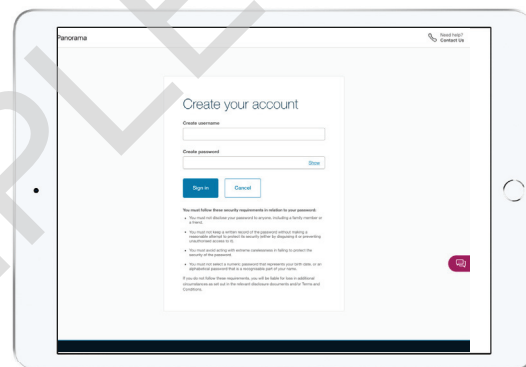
Panorama

Need help?
Contact Us

Create your account

Create username

Create password

Show

Sign in

Cancel

You must follow these security requirements in relation to your password:

• You must not disclose your password to anyone, including a family member or a friend.

• You must not keep a written record of the password without making a reasonable attempt to protect its security (either by disguising it or preventing unauthorised access to it).

• You must avoid acting with extreme carelessness in failing to protect the security of the password.

• You must not select a numeric password that represents your birth date, or an alphabetical password that is a recognisable part of your name.

If you do not follow these requirements, you will be liable for loss in additional circumstances as set out in the relevant disclosure documents and/or Terms and Conditions.